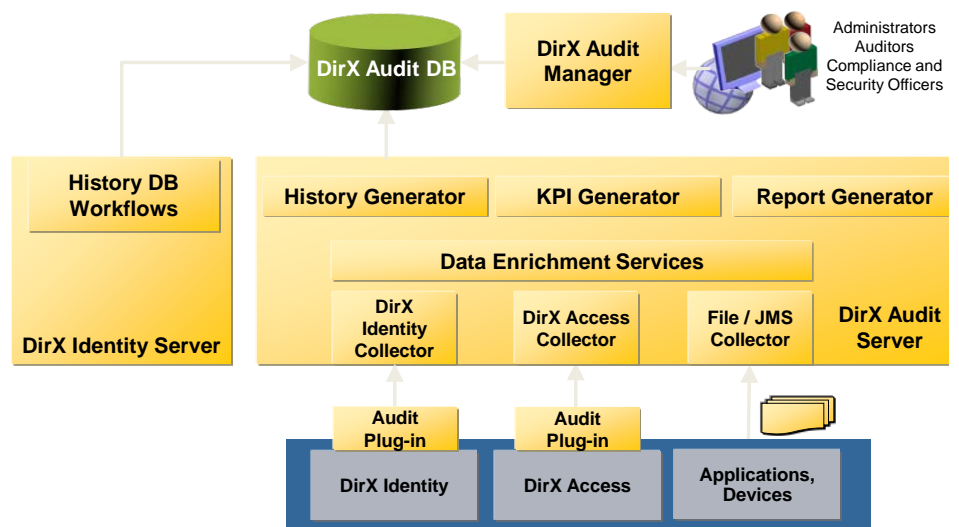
DirX Audit DB

DirX Audit Manager

Administrators
Auditors
Compliance and Security Officers

History DB Workflows

DirX Identity Server

History Generator

KPI Generator

Report Generator

Data Enrichment Services

DirX Identity Collector

DirX Access Collector

File / JMS Collector

DirX Audit Server

Audit Plug-in

Audit Plug-in

DirX Identity

DirX Access

Applications, Devices